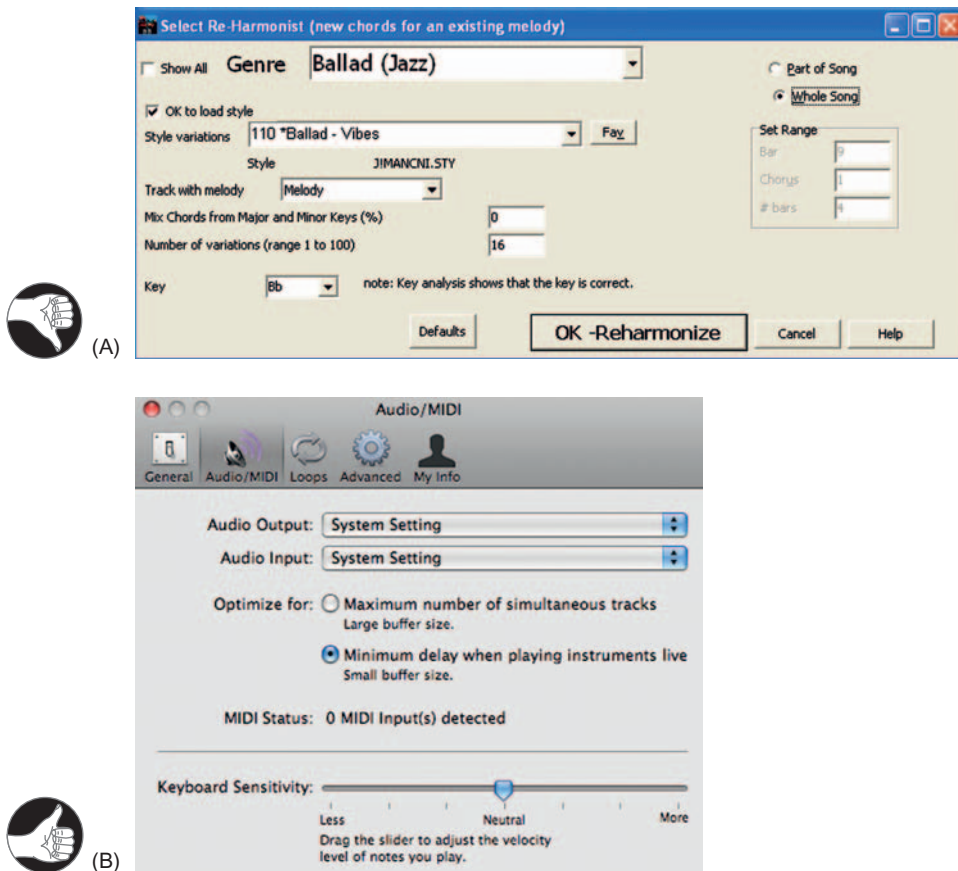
Select Re-Harmonist (new chords for an existing melody)

Show All Genre Ballad (Jazz)

Part of Song
Whole Song

OK to load style
Style variations 110 *Ballad - Vibes Fav
Style JIMANCNI.STY
Track with melody Melody
Mix Chords from Major and Minor Keys (%) 0
Number of variations (range 1 to 100) 16

Set Range
Bar 9
Chorus 1
# bars 4

Key Bb note: Key analysis shows that the key is correct.

Defaults OK -Reharmonize Cancel Help

(A)

Audio/MIDI

General Audio/MIDI Loops Advanced My Info

Audio Output: System Setting
Audio Input: System Setting

Optimize for: Maximum number of simultaneous tracks
Large buffer size.

Minimum delay when playing instruments live
Small buffer size.

MIDI Status: 0 MIDI Input(s) detected

Keyboard Sensitivity:
Less Neutral More
Drag the slider to adjust the velocity level of notes you play.

(B)